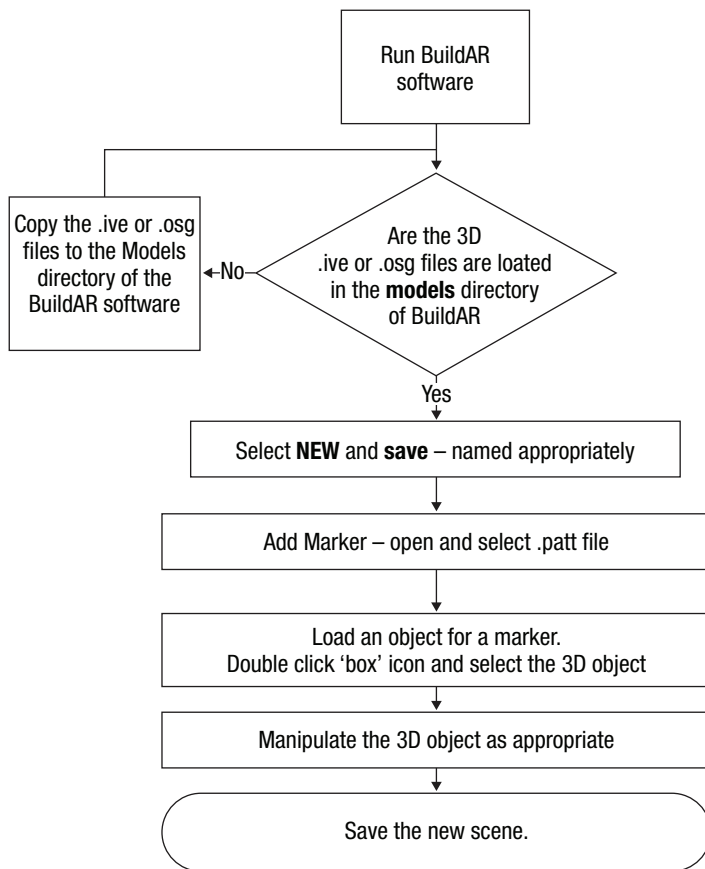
Run BuildAR software

Copy the .ive or .osg files to the Models directory of the BuildAR software

No

Are the 3D .ive or .osg files are loated in the **models** directory of BuildAR

Yes

Select **NEW** and **save** – named appropriately

Add Marker – open and select .patt file

Load an object for a marker.
Double click 'box' icon and select the 3D object

Manipulate the 3D object as appropriate

Save the new scene.